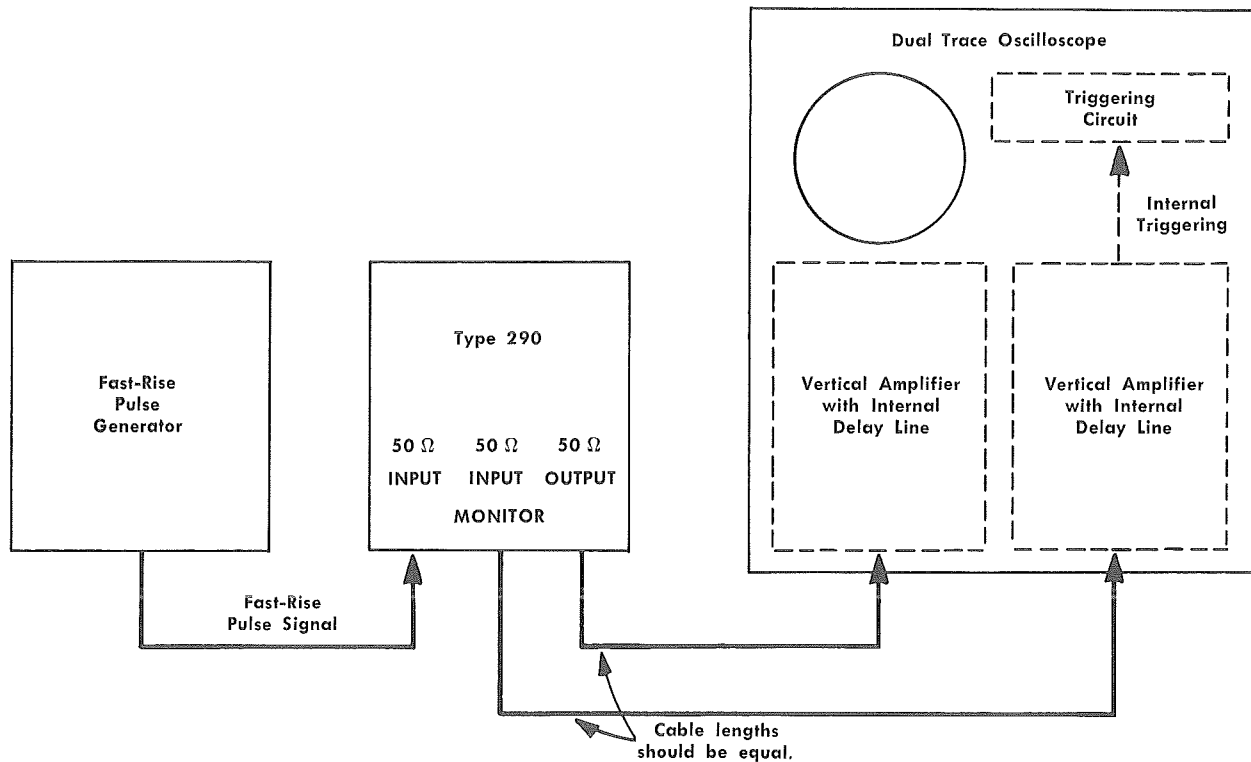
Dual Trace Oscilloscope

Triggering Circuit

Internal Triggering

Fast-Rise Pulse Generator

Type 290

50 Ω INPUT

50 Ω INPUT

50 Ω OUTPUT

MONITOR

Vertical Amplifier with Internal Delay Line

Vertical Amplifier with Internal Delay Line

Fast-Rise Pulse Signal

Cable lengths should be equal.